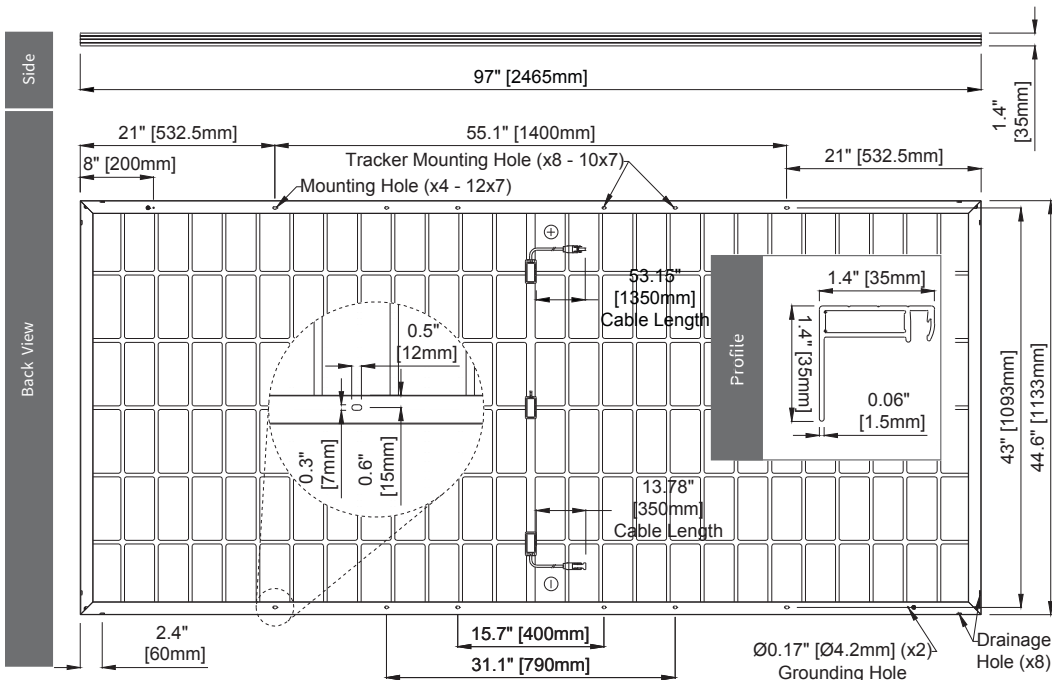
Side

97" [2465mm]

1.4" [35mm]

Back View

21" [532.5mm]

55.1" [1400mm]

21" [532.5mm]

8" [200mm]

Tracker Mounting Hole (x8 - 10x7)

Mounting Hole (x4 - 12x7)

⊕

53.15" [1350mm] Cable Length

Profile

1.4" [35mm]

1.4" [35mm]

0.06" [1.5mm]

0.5" [12mm]

0.3" [7mm]

0.6" [15mm]

43" [1093mm]

44.6" [1133mm]

13.78" [350mm] Cable Length

⊖

2.4" [60mm]

15.7" [400mm]

31.1" [790mm]

Ø0.17" [Ø4.2mm] (x2) Grounding Hole

Drainage Hole (x8)